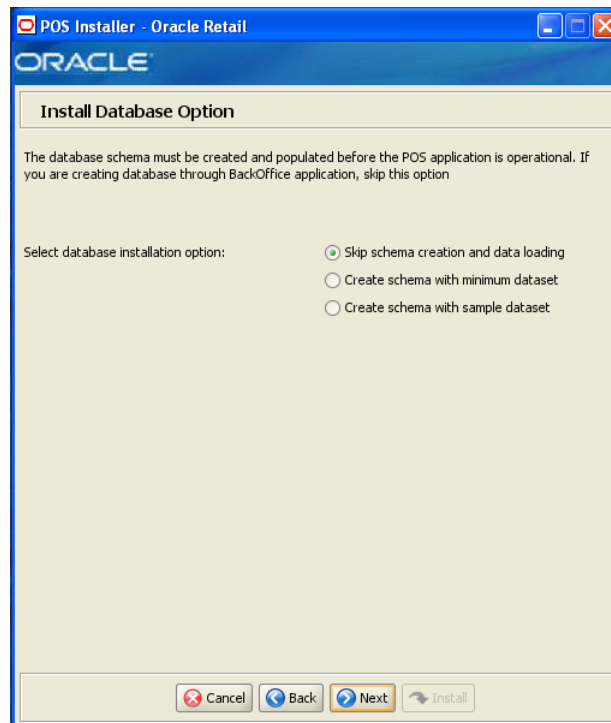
POS Installer - Oracle Retail

ORACLE

Install Database Option

The database schema must be created and populated before the POS application is operational. If you are creating database through BackOffice application, skip this option

Select database installation option:

Skip schema creation and data loading

Create schema with minimum dataset

Create schema with sample dataset

Cancel Back Next Install